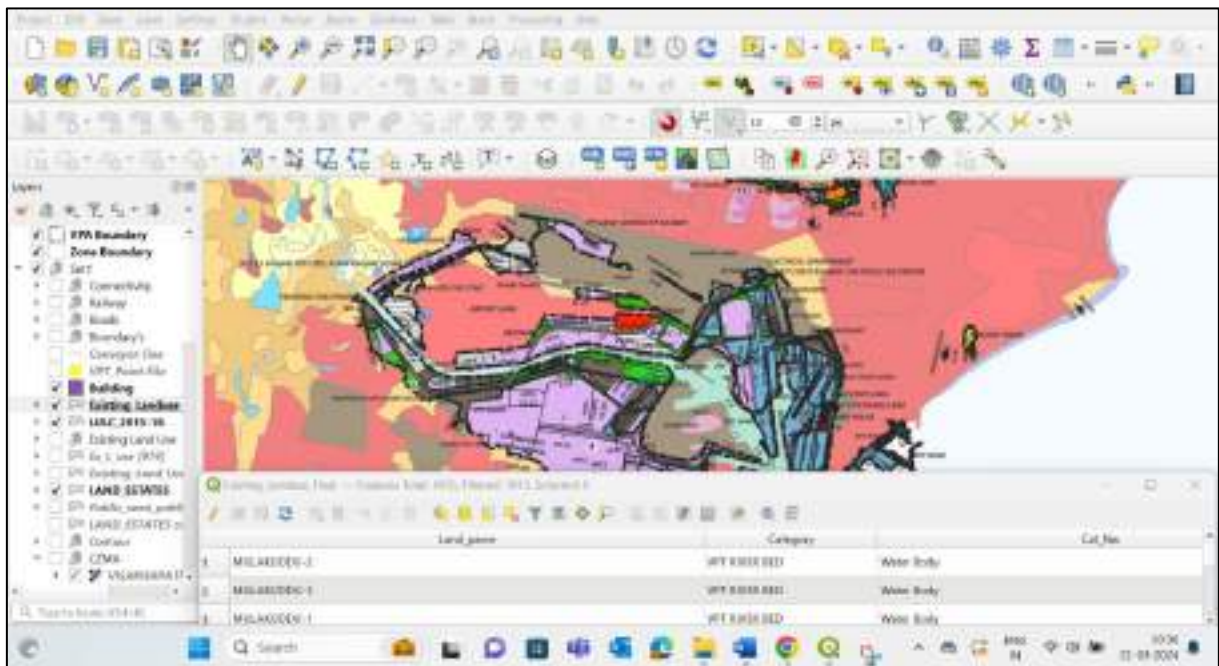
Layers

VPA Boundary
Zone Boundary
Set
Connectivity
Railway
Roads
Boundary's
Conveyor Line
VPT_Point File
Building
Existing Landuse
LULC_2015-16
Existing Land Use
Ex_L_use_[N1N]
Existing_Land_Use
LAND_ESTATES
Public_semi_publ
LAND_ESTATES
Contour
CZMA
VISAKHAPATN

Type to locate (Ctrl+K)

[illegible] — Features Total: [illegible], Filtered: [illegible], Selected: 0

| | Land_name | Category | Cat_Nm |
|---|---|---|---|
| 1 | MULAKKUDDU-2 | VPT RIVER BED | Water Body |
| 2 | MULAKKUDDU-3 | VPT RIVER BED | Water Body |
| 3 | MULAKKUDDU-1 | VPT RIVER BED | Water Body |

Search

10:36
21-01-2024